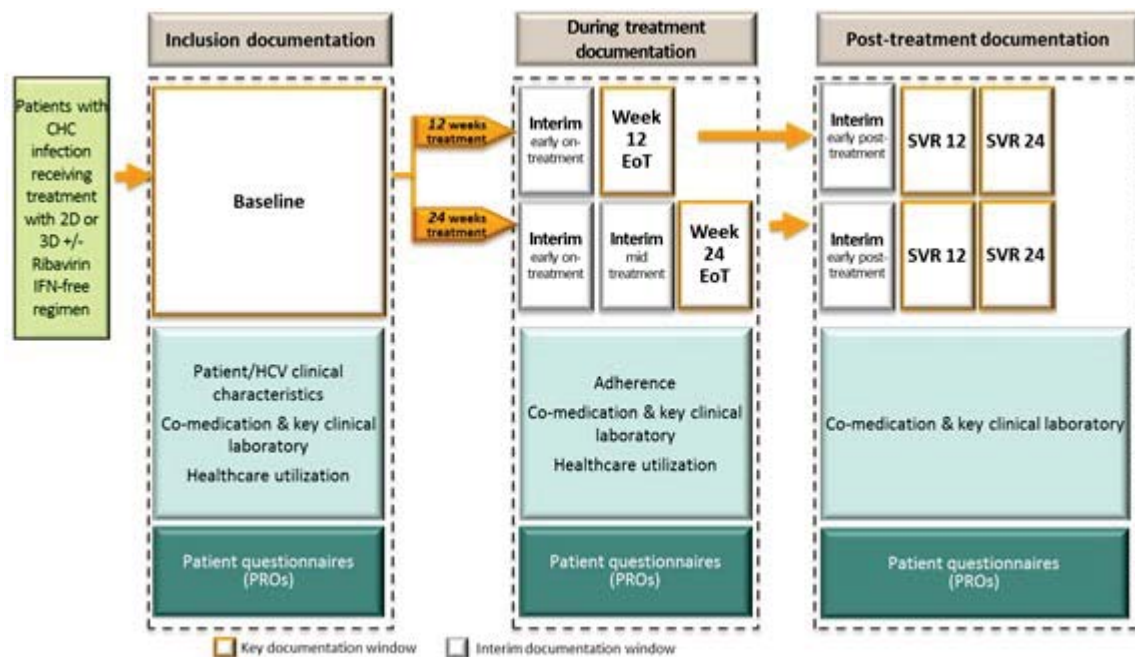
Inclusion documentation

During treatment documentation

Post-treatment documentation

Patients with CHC infection receiving treatment with 2D or 3D +/- Ribavirin IFN-free regimen

Baseline

12 weeks treatment

24 weeks treatment

Interim early on-treatment

Week 12 EoT

Interim early on-treatment

Interim mid treatment

Week 24 EoT

Interim early post-treatment

SVR 12

SVR 24

Interim early post-treatment

SVR 12

SVR 24

Patient/HCV clinical characteristics
Co-medication & key clinical laboratory
Healthcare utilization

Adherence
Co-medication & key clinical laboratory
Healthcare utilization

Co-medication & key clinical laboratory

Patient questionnaires (PROs)

Patient questionnaires (PROs)

Patient questionnaires (PROs)

Key documentation window

Interim documentation window